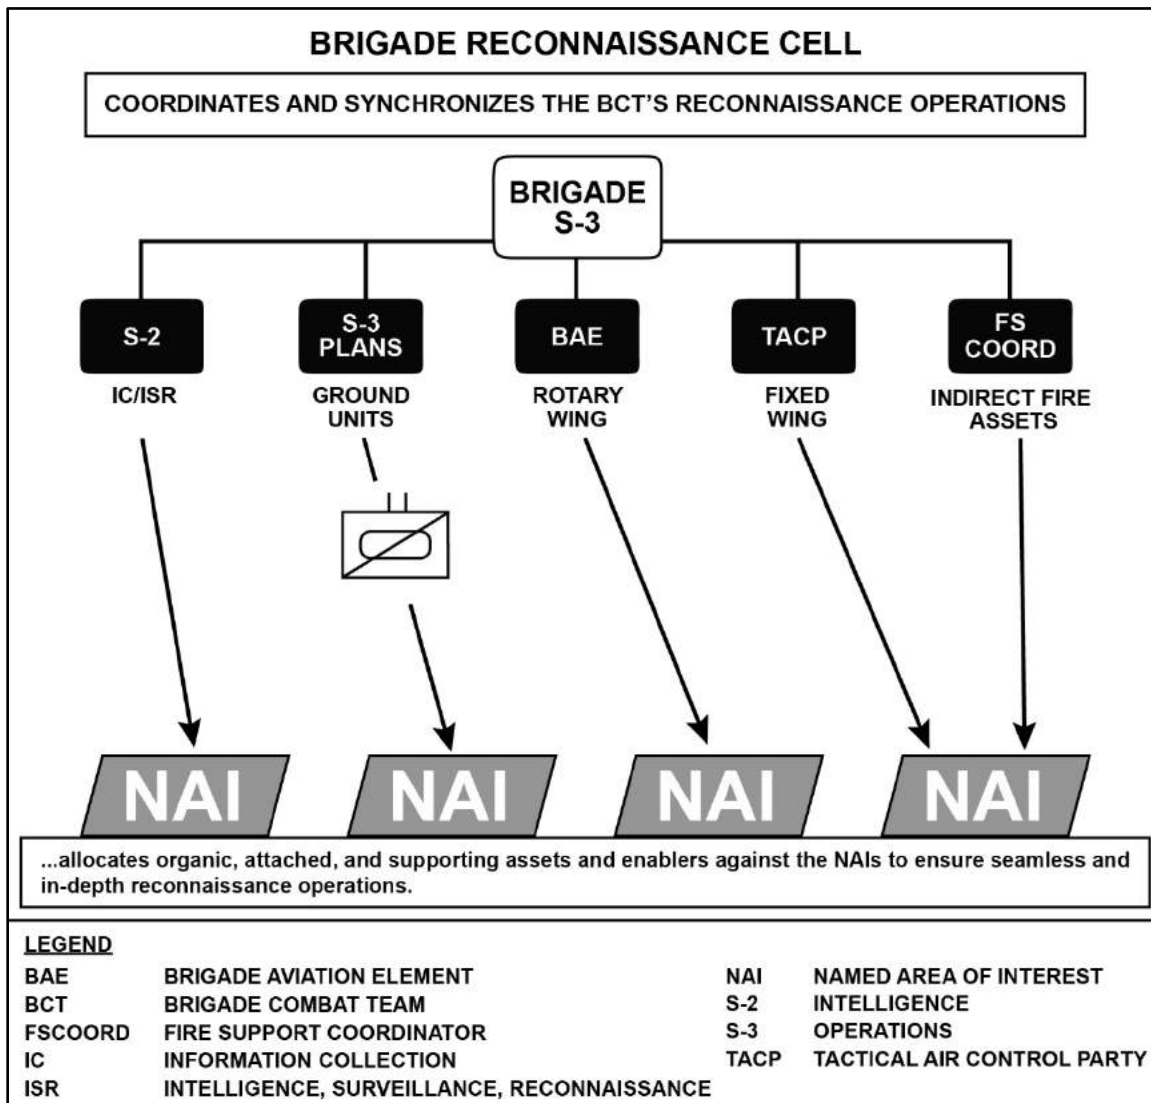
BRIGADE RECONNAISSANCE CELL

COORDINATES AND SYNCHRONIZES THE BCT'S RECONNAISSANCE OPERATIONS

BRIGADE S-3

S-2
IC/ISR

S-3 PLANS
GROUND UNITS

BAE
ROTARY WING

TACP
FIXED WING

FS COORD
INDIRECT FIRE ASSETS

NAI NAI NAI NAI

...allocates organic, attached, and supporting assets and enablers against the NAIs to ensure seamless and in-depth reconnaissance operations.

LEGEND

| | | | |
|---|---|---|---|
| BAE | BRIGADE AVIATION ELEMENT | NAI | NAMED AREA OF INTEREST |
| BCT | BRIGADE COMBAT TEAM | S-2 | INTELLIGENCE |
| FSCOORD | FIRE SUPPORT COORDINATOR | S-3 | OPERATIONS |
| IC | INFORMATION COLLECTION | TACP | TACTICAL AIR CONTROL PARTY |
| ISR | INTELLIGENCE, SURVEILLANCE, RECONNAISSANCE | | |